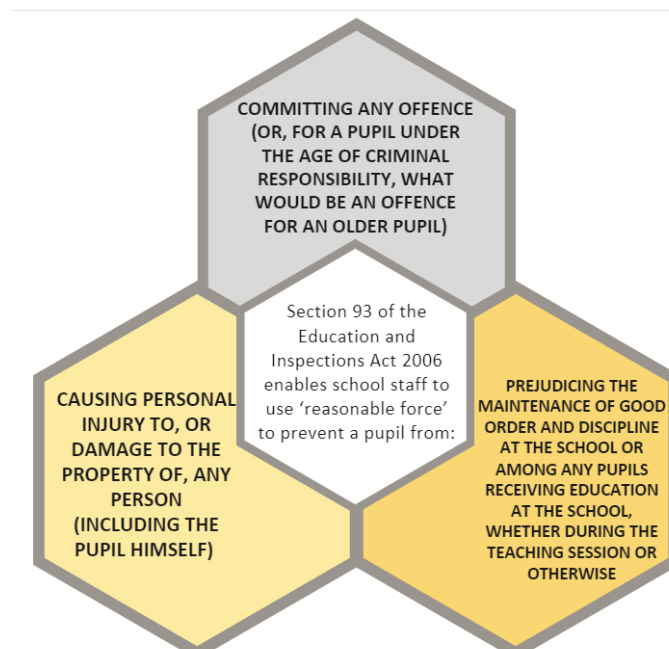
COMMITTING ANY OFFENCE (OR, FOR A PUPIL UNDER THE AGE OF CRIMINAL RESPONSIBILITY, WHAT WOULD BE AN OFFENCE FOR AN OLDER PUPIL)

Section 93 of the Education and Inspections Act 2006 enables school staff to use 'reasonable force' to prevent a pupil from:

CAUSING PERSONAL INJURY TO, OR DAMAGE TO THE PROPERTY OF, ANY PERSON (INCLUDING THE PUPIL HIMSELF)

PREJUDICING THE MAINTENANCE OF GOOD ORDER AND DISCIPLINE AT THE SCHOOL OR AMONG ANY PUPILS RECEIVING EDUCATION AT THE SCHOOL, WHETHER DURING THE TEACHING SESSION OR OTHERWISE